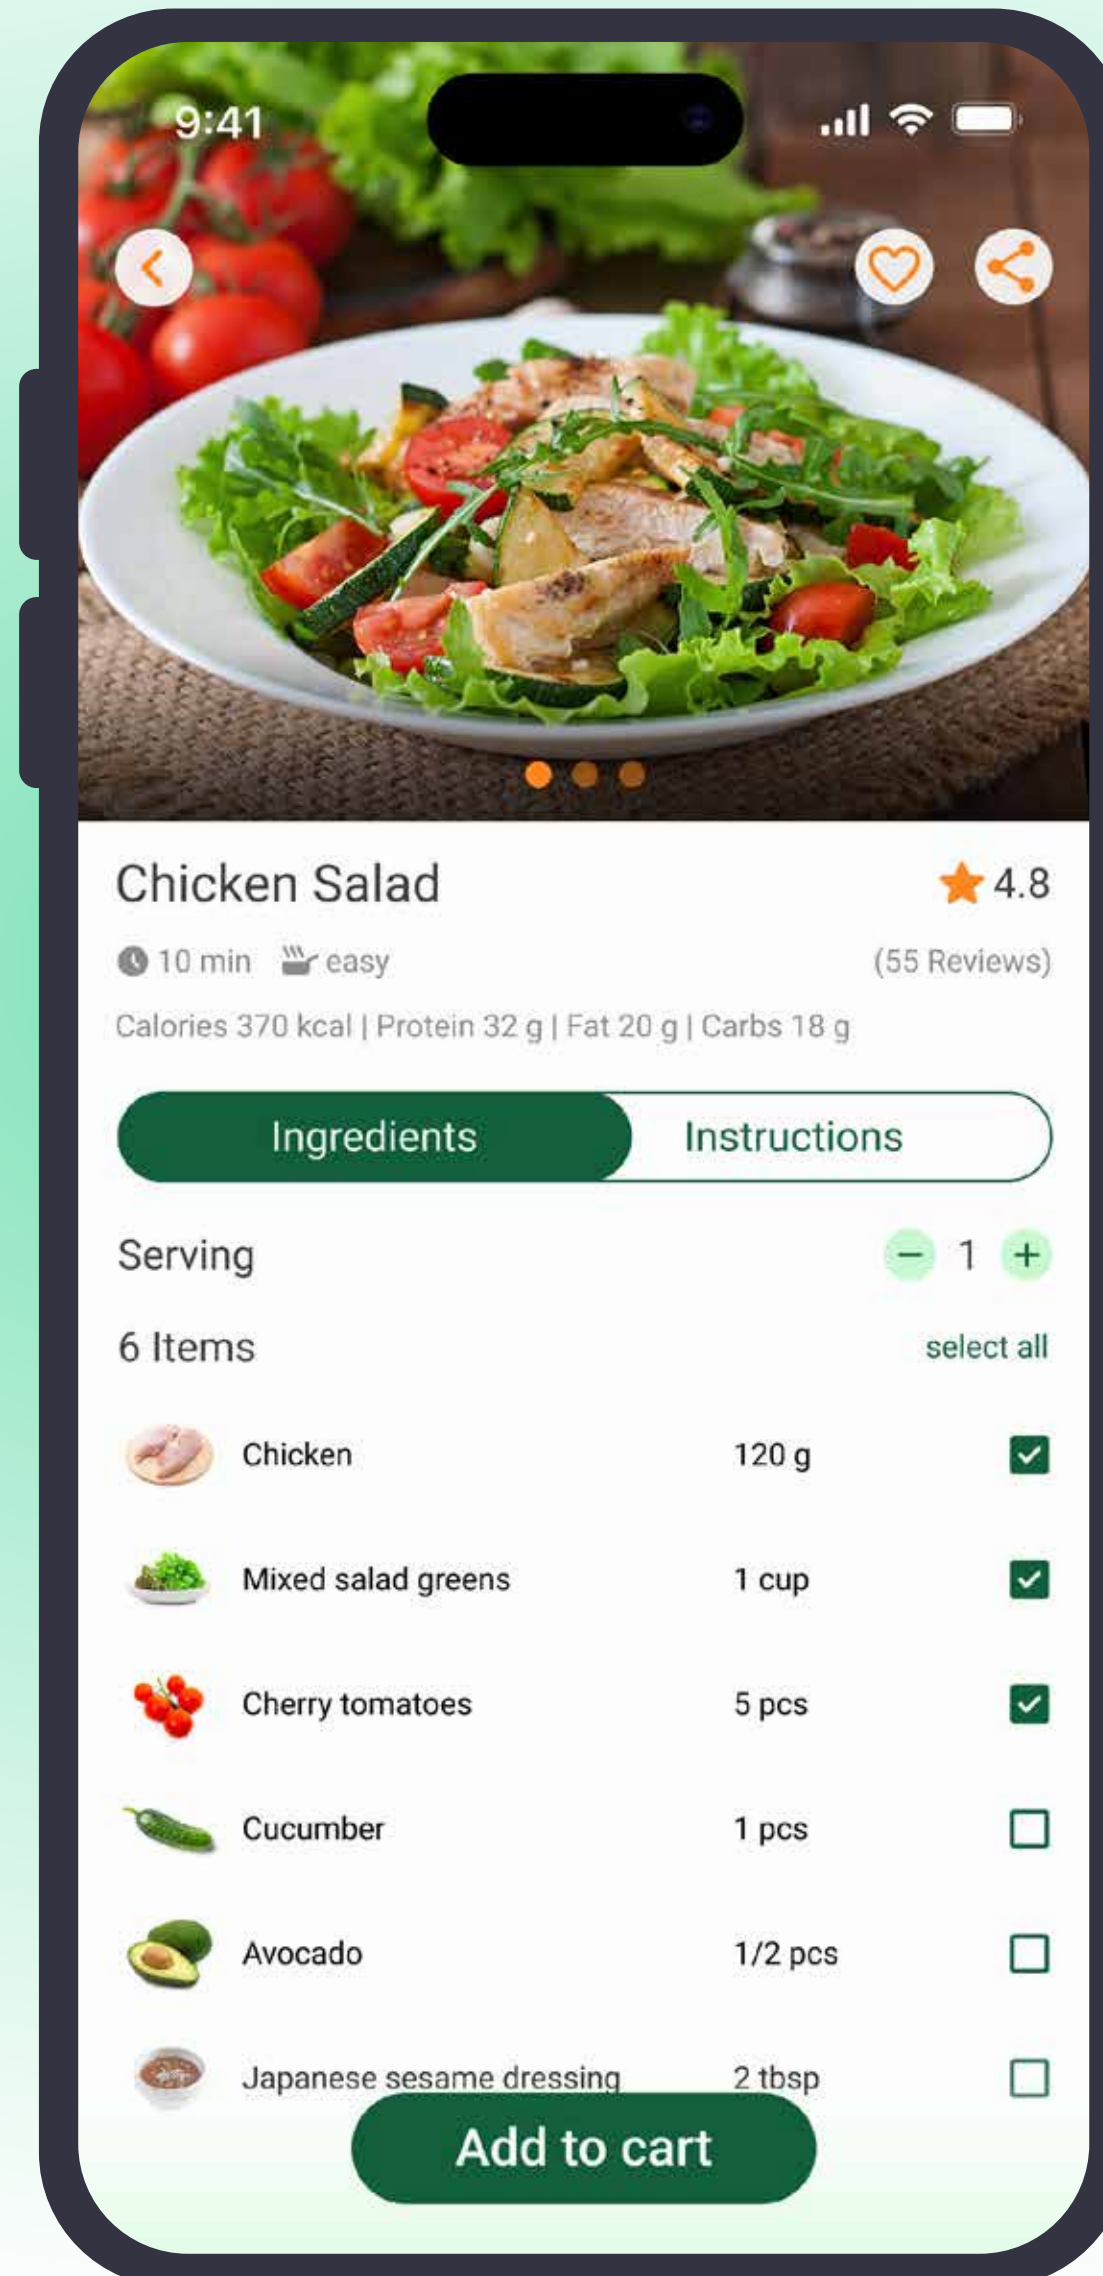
9:41

Chicken Salad

4.8

10 min easy

(55 Reviews)

Calories 370 kcal | Protein 32 g | Fat 20 g | Carbs 18 g

Ingredients Instructions

Serving − 1 +

6 Items select all

| Chicken | 120 g |
|---|---|
| Mixed salad greens | 1 cup |
| Cherry tomatoes | 5 pcs |
| Cucumber | 1 pcs |
| Avocado | 1/2 pcs |
| Japanese sesame dressing | 2 tbsp |

Add to cart